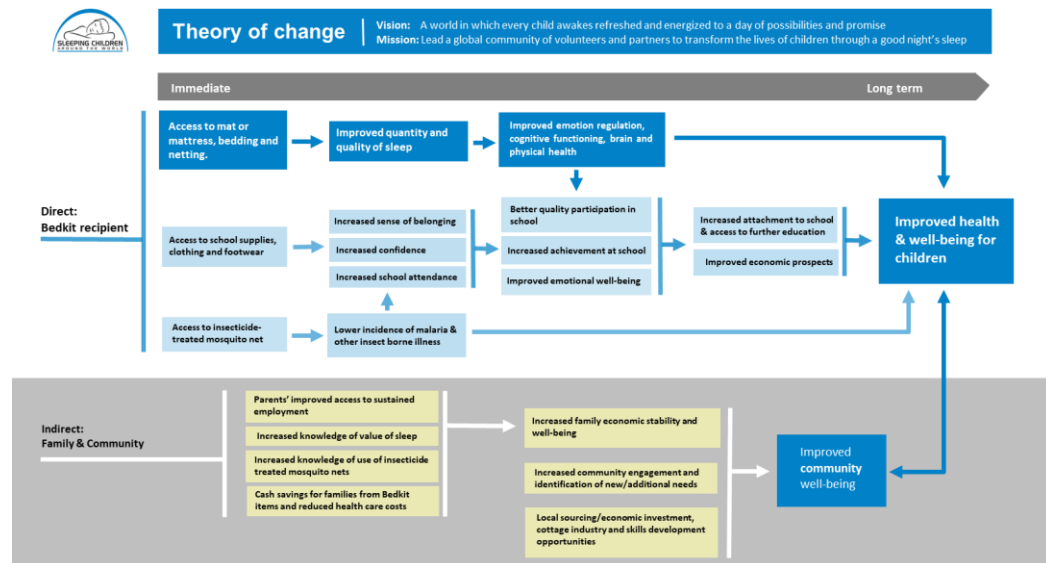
SLEEPING CHILDREN AROUND THE WORLD

Theory of change

Vision: A world in which every child awakes refreshed and energized to a day of possibilities and promise
Mission: Lead a global community of volunteers and partners to transform the lives of children through a good night's sleep

Immediate

Long term

Direct: Bedkit recipient

Access to mat or mattress, bedding and netting.

Improved quantity and quality of sleep

Improved emotion regulation, cognitive functioning, brain and physical health

Access to school supplies, clothing and footwear

Increased sense of belonging

Increased confidence

Increased school attendance

Better quality participation in school

Increased achievement at school

Improved emotional well-being

Increased attachment to school & access to further education

Improved economic prospects

Improved health & well-being for children

Access to insecticide-treated mosquito net

Lower incidence of malaria & other insect borne illness

Indirect: Family & Community

Parents' improved access to sustained employment

Increased knowledge of value of sleep

Increased knowledge of use of insecticide treated mosquito nets

Cash savings for families from Bedkit items and reduced health care costs

Increased family economic stability and well-being

Increased community engagement and identification of new/additional needs

Local sourcing/economic investment, cottage industry and skills development opportunities

Improved community well-being